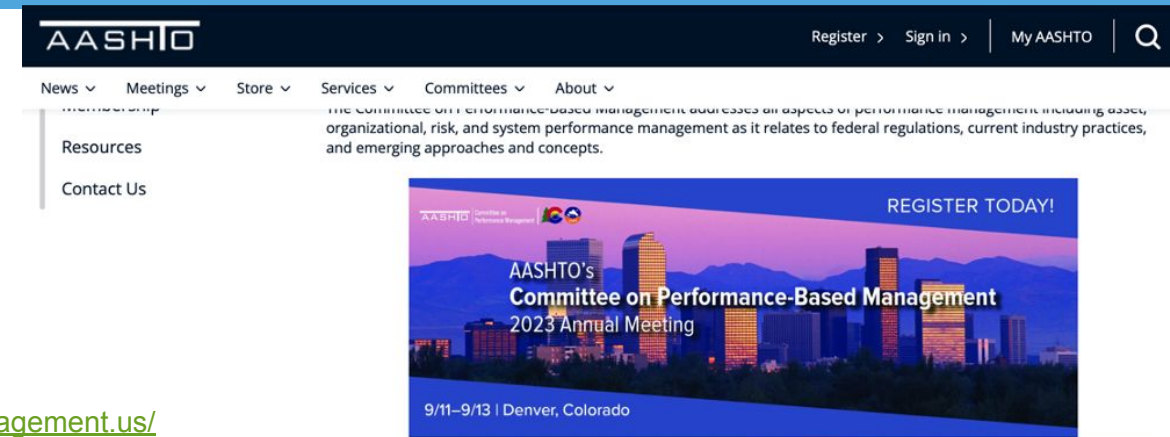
AASHTO

Register › Sign in › My AASHTO

News ⌄ Meetings ⌄ Store ⌄ Services ⌄ Committees ⌄ About ⌄

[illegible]

Resources

Contact Us

The Committee on Performance-Based Management addresses all aspects of performance management including asset, organizational, risk, and system performance management as it relates to federal regulations, current industry practices, and emerging approaches and concepts.

AASHTO Committee on Performance Management

REGISTER TODAY!

AASHTO's
Committee on Performance-Based Management
2023 Annual Meeting

9/11–9/13 | Denver, Colorado

agement.us/